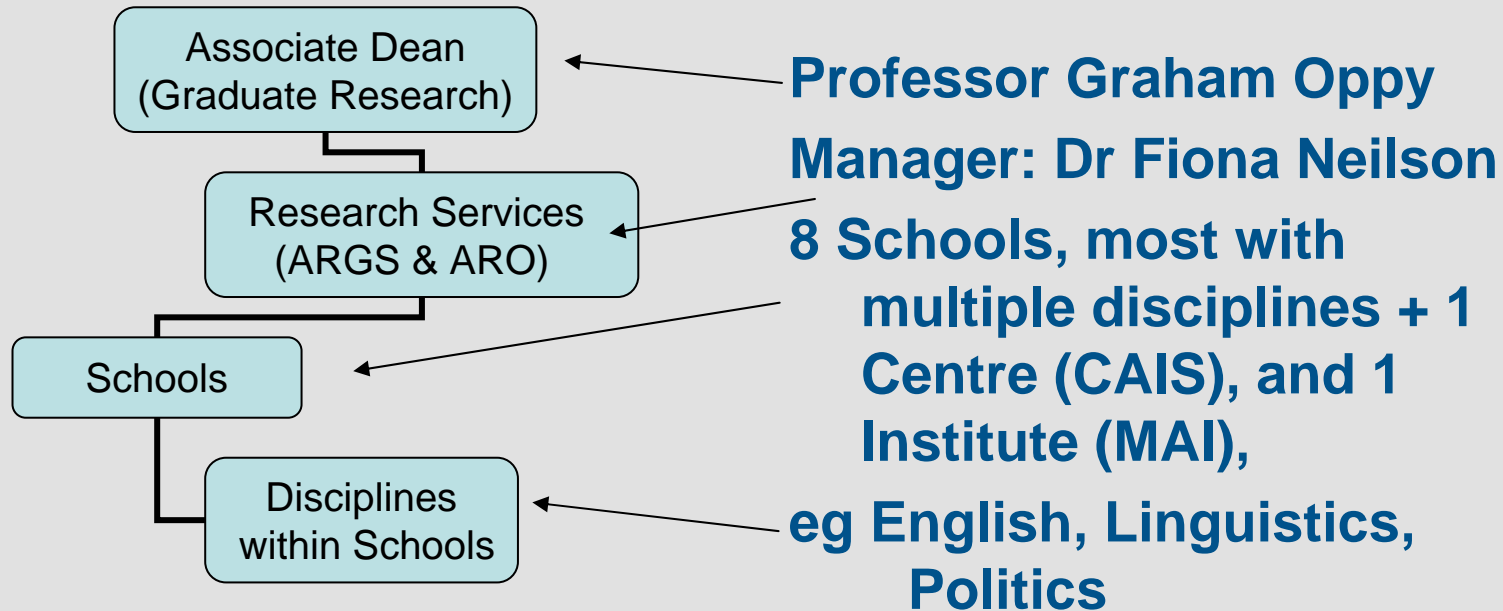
Associate Dean (Graduate Research)

Research Services (ARGS & ARO)

Schools

Disciplines within Schools

Professor Graham Oppy

Manager: Dr Fiona Neilson

8 Schools, most with multiple disciplines + 1 Centre (CAIS), and 1 Institute (MAI),

eg English, Linguistics, Politics